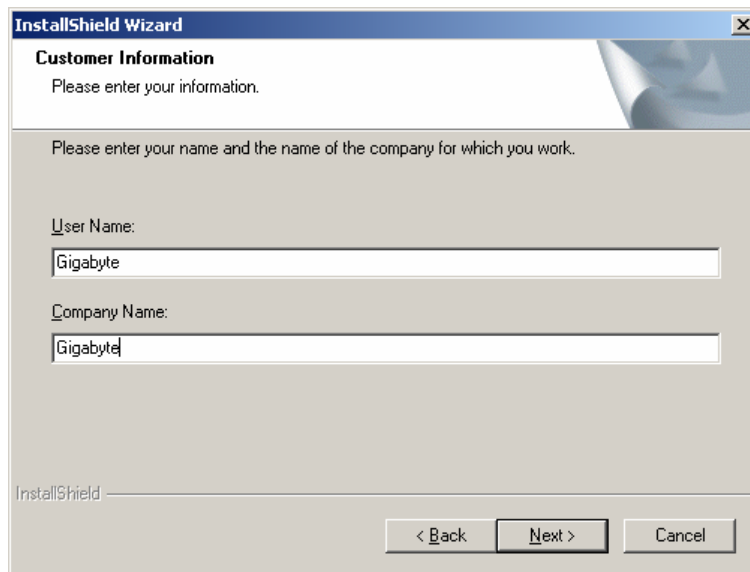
InstallShield Wizard

Customer Information

Please enter your information.

Please enter your name and the name of the company for which you work.

User Name:

Gigabyte

Company Name:

Gigabyte

InstallShield

< Back

Next >

Cancel